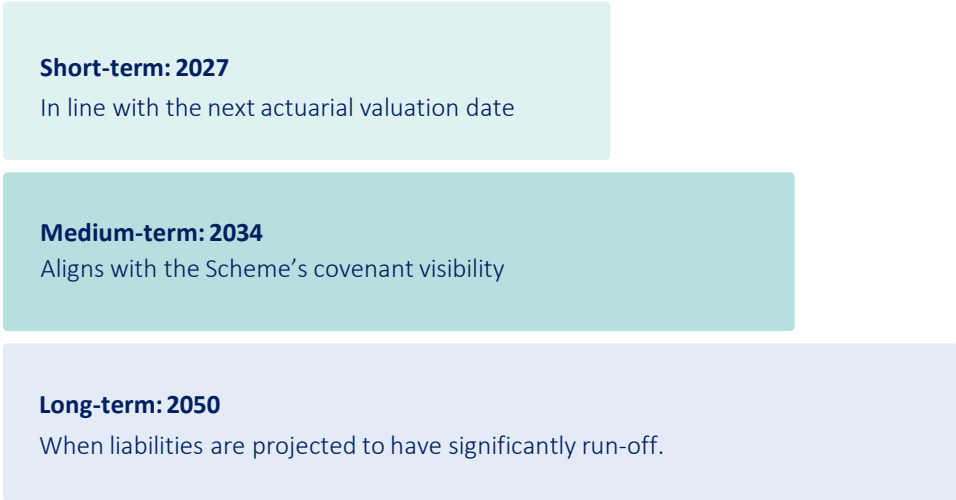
Short-term: 2027
In line with the next actuarial valuation date

Medium-term: 2034
Aligns with the Scheme’s covenant visibility

Long-term: 2050
When liabilities are projected to have significantly run-off.